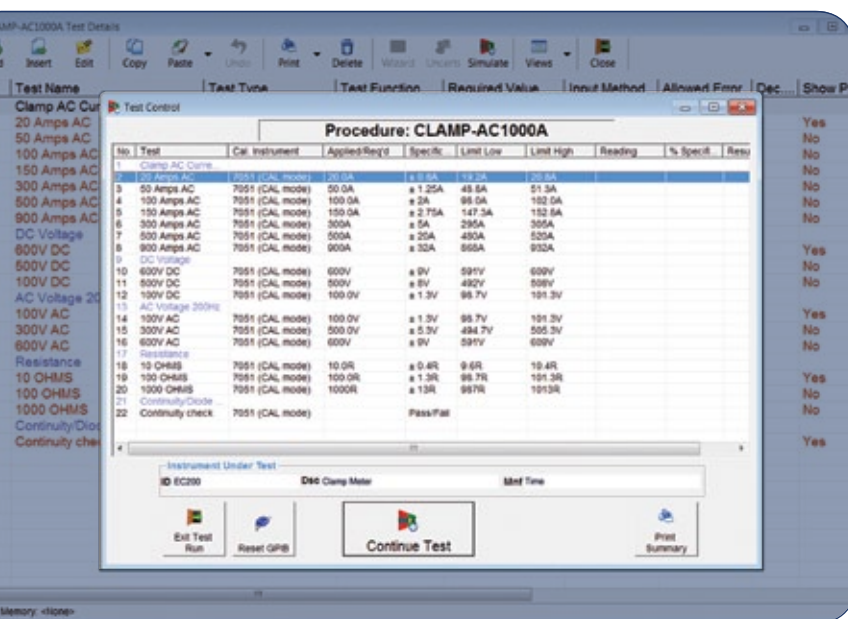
MP-AC1000A Test Details

Insert Edit Copy Paste Undo Print Delete Wizard Uncerts Simulate Views Close

| Test Name | Test Type | Test Function | Required Value | Input Method | Allowed Error | Dec... | Show P |
|---|---|---|---|---|---|---|---|
| Clamp AC Cur | | | | | | | |
| 20 Amps AC | | | | | | | Yes |
| 50 Amps AC | | | | | | | No |
| 100 Amps AC | | | | | | | No |
| 150 Amps AC | | | | | | | No |
| 300 Amps AC | | | | | | | No |
| 500 Amps AC | | | | | | | No |
| 900 Amps AC | | | | | | | No |
| DC Voltage | | | | | | | |
| 600V DC | | | | | | | Yes |
| 500V DC | | | | | | | No |
| 100V DC | | | | | | | No |
| AC Voltage 20 | | | | | | | |
| 100V AC | | | | | | | Yes |
| 300V AC | | | | | | | No |
| 600V AC | | | | | | | No |
| Resistance | | | | | | | |
| 10 OHMS | | | | | | | Yes |
| 100 OHMS | | | | | | | No |
| 1000 OHMS | | | | | | | No |
| Continuity/Diod | | | | | | | |
| Continuity che | | | | | | | Yes |

Test Control

Procedure: CLAMP-AC1000A

| No. | Test | Cal. Instrument | Applied/Req'd | Specific | Limit Low | Limit High | Reading | % Specifi. | Resu |
|---|---|---|---|---|---|---|---|---|---|
| 1 | Clamp AC Curre... | | | | | | | | |
| 2 | 20 Amps AC | 7051 (CAL mode) | 20.0A | ± 0.8A | 19.2A | 20.8A | | | |
| 3 | 50 Amps AC | 7051 (CAL mode) | 50.0A | ± 1.25A | 48.8A | 51.3A | | | |
| 4 | 100 Amps AC | 7051 (CAL mode) | 100.0A | ± 2A | 98.0A | 102.0A | | | |
| 5 | 150 Amps AC | 7051 (CAL mode) | 150.0A | ± 2.75A | 147.3A | 152.8A | | | |
| 6 | 300 Amps AC | 7051 (CAL mode) | 300A | ± 5A | 295A | 305A | | | |
| 7 | 500 Amps AC | 7051 (CAL mode) | 500A | ± 20A | 480A | 520A | | | |
| 8 | 900 Amps AC | 7051 (CAL mode) | 900A | ± 32A | 868A | 932A | | | |
| 9 | DC Voltage | | | | | | | | |
| 10 | 600V DC | 7051 (CAL mode) | 600V | ± 9V | 591V | 609V | | | |
| 11 | 500V DC | 7051 (CAL mode) | 500V | ± 8V | 492V | 508V | | | |
| 12 | 100V DC | 7051 (CAL mode) | 100.0V | ± 1.3V | 98.7V | 101.3V | | | |
| 13 | AC Voltage 200Hz | | | | | | | | |
| 14 | 100V AC | 7051 (CAL mode) | 100.0V | ± 1.3V | 98.7V | 101.3V | | | |
| 15 | 300V AC | 7051 (CAL mode) | 500.0V | ± 5.3V | 494.7V | 505.3V | | | |
| 16 | 600V AC | 7051 (CAL mode) | 600V | ± 9V | 591V | 609V | | | |
| 17 | Resistance | | | | | | | | |
| 18 | 10 OHMS | 7051 (CAL mode) | 10.0R | ± 0.4R | 9.6R | 10.4R | | | |
| 19 | 100 OHMS | 7051 (CAL mode) | 100.0R | ± 1.3R | 98.7R | 101.3R | | | |
| 20 | 1000 OHMS | 7051 (CAL mode) | 1000R | ± 13R | 987R | 1013R | | | |
| 21 | Continuity/Diode ... | | | | | | | | |
| 22 | Continuity check | 7051 (CAL mode) | | Pass/Fail | | | | | |

Instrument Under Test
ID EC200 Dsc Clamp Meter Mnf Time

Exit Test Run
Reset GPIB
Continue Test
Print Summary

Memory: <None>